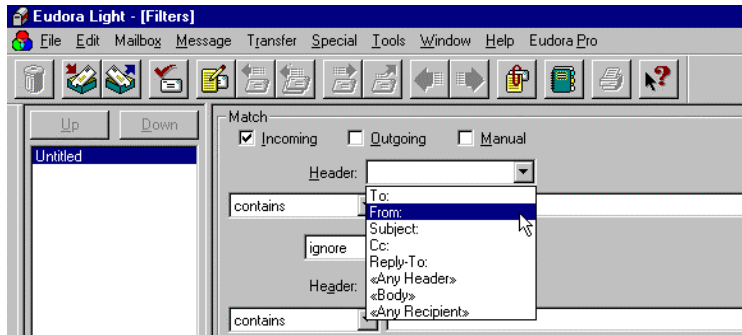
Eudora Light - [Filters]

File Edit Mailbox Message Transfer Special Tools Window Help Eudora Pro

Up Down

Untitled

Match

Incoming Outgoing Manual

Header:

contains

ignore

Header:

contains

To:
From:
Subject:
Cc:
Reply-To:
«Any Header»
«Body»
«Any Recipient»